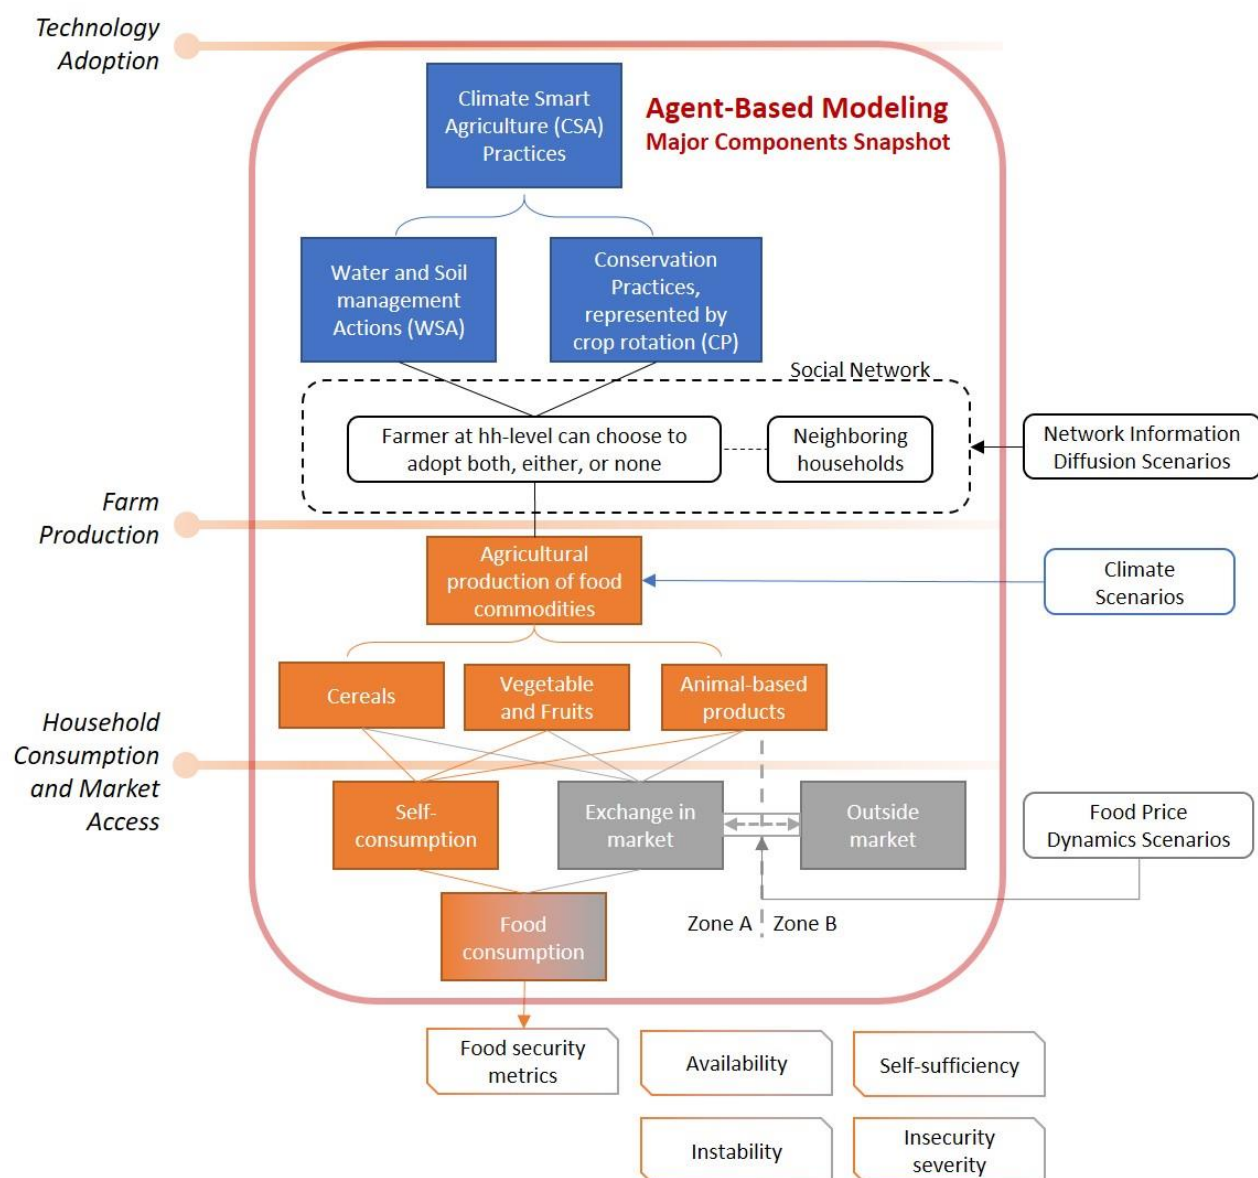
Technology Adoption

Climate Smart Agriculture (CSA) Practices

Agent-Based Modeling
Major Components Snapshot

Water and Soil management Actions (WSA)

Conservation Practices, represented by crop rotation (CP)

Social Network

Farmer at hh-level can choose to adopt both, either, or none

Neighboring households

Network Information Diffusion Scenarios

Farm Production

Agricultural production of food commodities

Climate Scenarios

Cereals

Vegetable and Fruits

Animal-based products

Household Consumption and Market Access

Self-consumption

Exchange in market

Outside market

Food Price Dynamics Scenarios

Food consumption

Zone A

Zone B

Food security metrics

Availability

Self-sufficiency

Instability

Insecurity severity